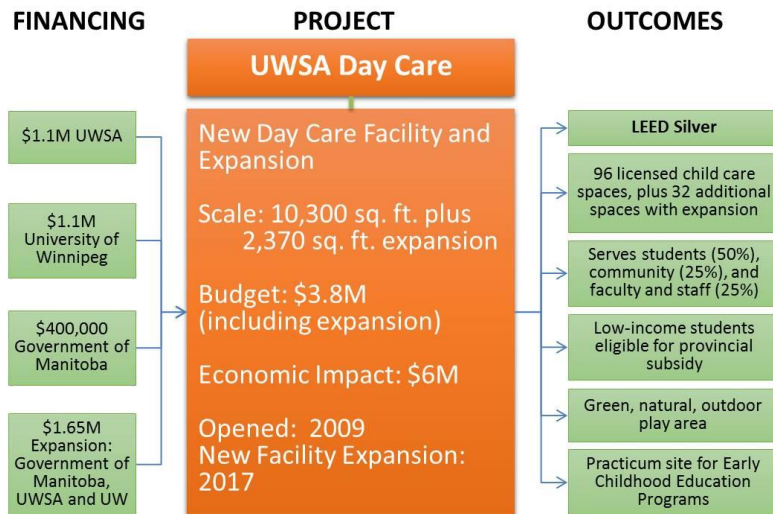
FINANCING

PROJECT

OUTCOMES

UWSA Day Care

$1.1M UWSA

$1.1M University of Winnipeg

$400,000 Government of Manitoba

$1.65M Expansion: Government of Manitoba, UWSA and UW

New Day Care Facility and Expansion

Scale: 10,300 sq. ft. plus 2,370 sq. ft. expansion

Budget: $3.8M (including expansion)

Economic Impact: $6M

Opened: 2009
New Facility Expansion: 2017

LEED Silver

96 licensed child care spaces, plus 32 additional spaces with expansion

Serves students (50%), community (25%), and faculty and staff (25%)

Low-income students eligible for provincial subsidy

Green, natural, outdoor play area

Practicum site for Early Childhood Education Programs